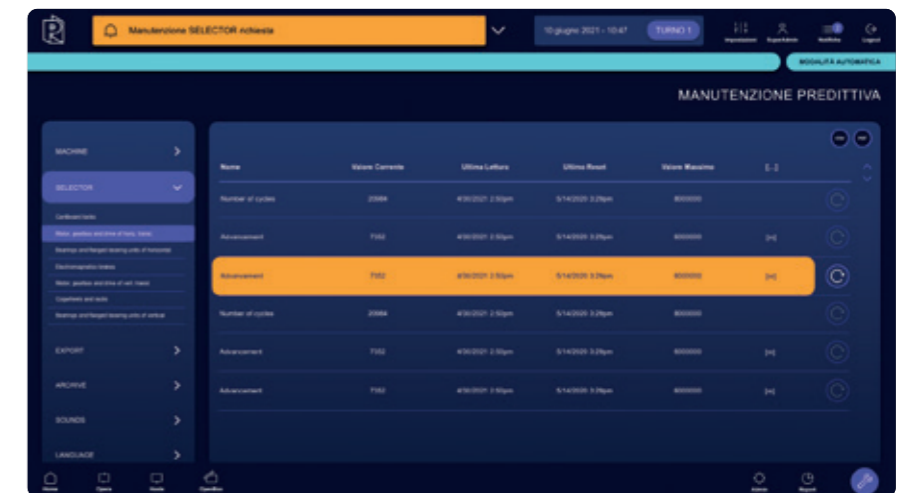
Manutenzione SELECTOR richiesta

10 giugno 2021 - 10:47

TURNO 1

Impostazioni

Expert Admin

Notifiche

Logout

MODALITÀ AUTOMATICA

MANUTENZIONE PREDITTIVA

MACHINE

SELECTOR

Cardboard locks

Motor, gearbox and drive of horiz. trans.

Bearings and flanged bearing units of horizontal

Electromagnetic brakes

Motor, gearbox and drive of vert. trans.

Cogwheels and racks

Bearings and flanged bearing units of vertical

EXPORT

ARCHIVE

SOUNDS

LANGUAGE

| Nome | Valore Corrente | Ultima Lettura | Ultimo Reset | Valore Massimo | [...] |
|---|---|---|---|---|---|
| Number of cycles | 20984 | 4/30/2021 2:50pm | 5/14/2020 3:29pm | 8000000 | |
| Advancement | 7352 | 4/30/2021 2:50pm | 5/14/2020 3:29pm | 8000000 | [m] |
| Advancement | 7352 | 4/30/2021 2:50pm | 5/14/2020 3:29pm | 8000000 | [m] |
| Number of cycles | 20984 | 4/30/2021 2:50pm | 5/14/2020 3:29pm | 8000000 | |
| Advancement | 7352 | 4/30/2021 2:50pm | 5/14/2020 3:29pm | 8000000 | [m] |
| Advancement | 7352 | 4/30/2021 2:50pm | 5/14/2020 3:29pm | 8000000 | [m] |

Home

Opera

Guide

Operation

Admin

Report